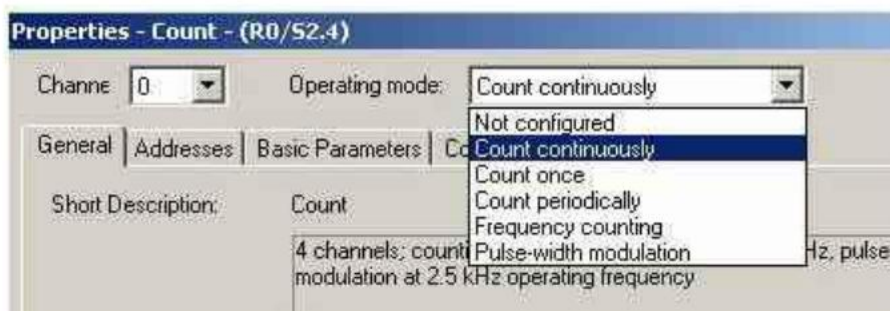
Properties - Count - (R0/S2.4)

Channe 0

Operating mode: Count continuously

Not configured
Count continuously
Count once
Count periodically
Frequency counting
Pulse-width modulation

General | Addresses | Basic Parameters | Co

Short Description: Count

4 channels; counti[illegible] Hz, pulse modulation at 2.5 kHz operating frequency